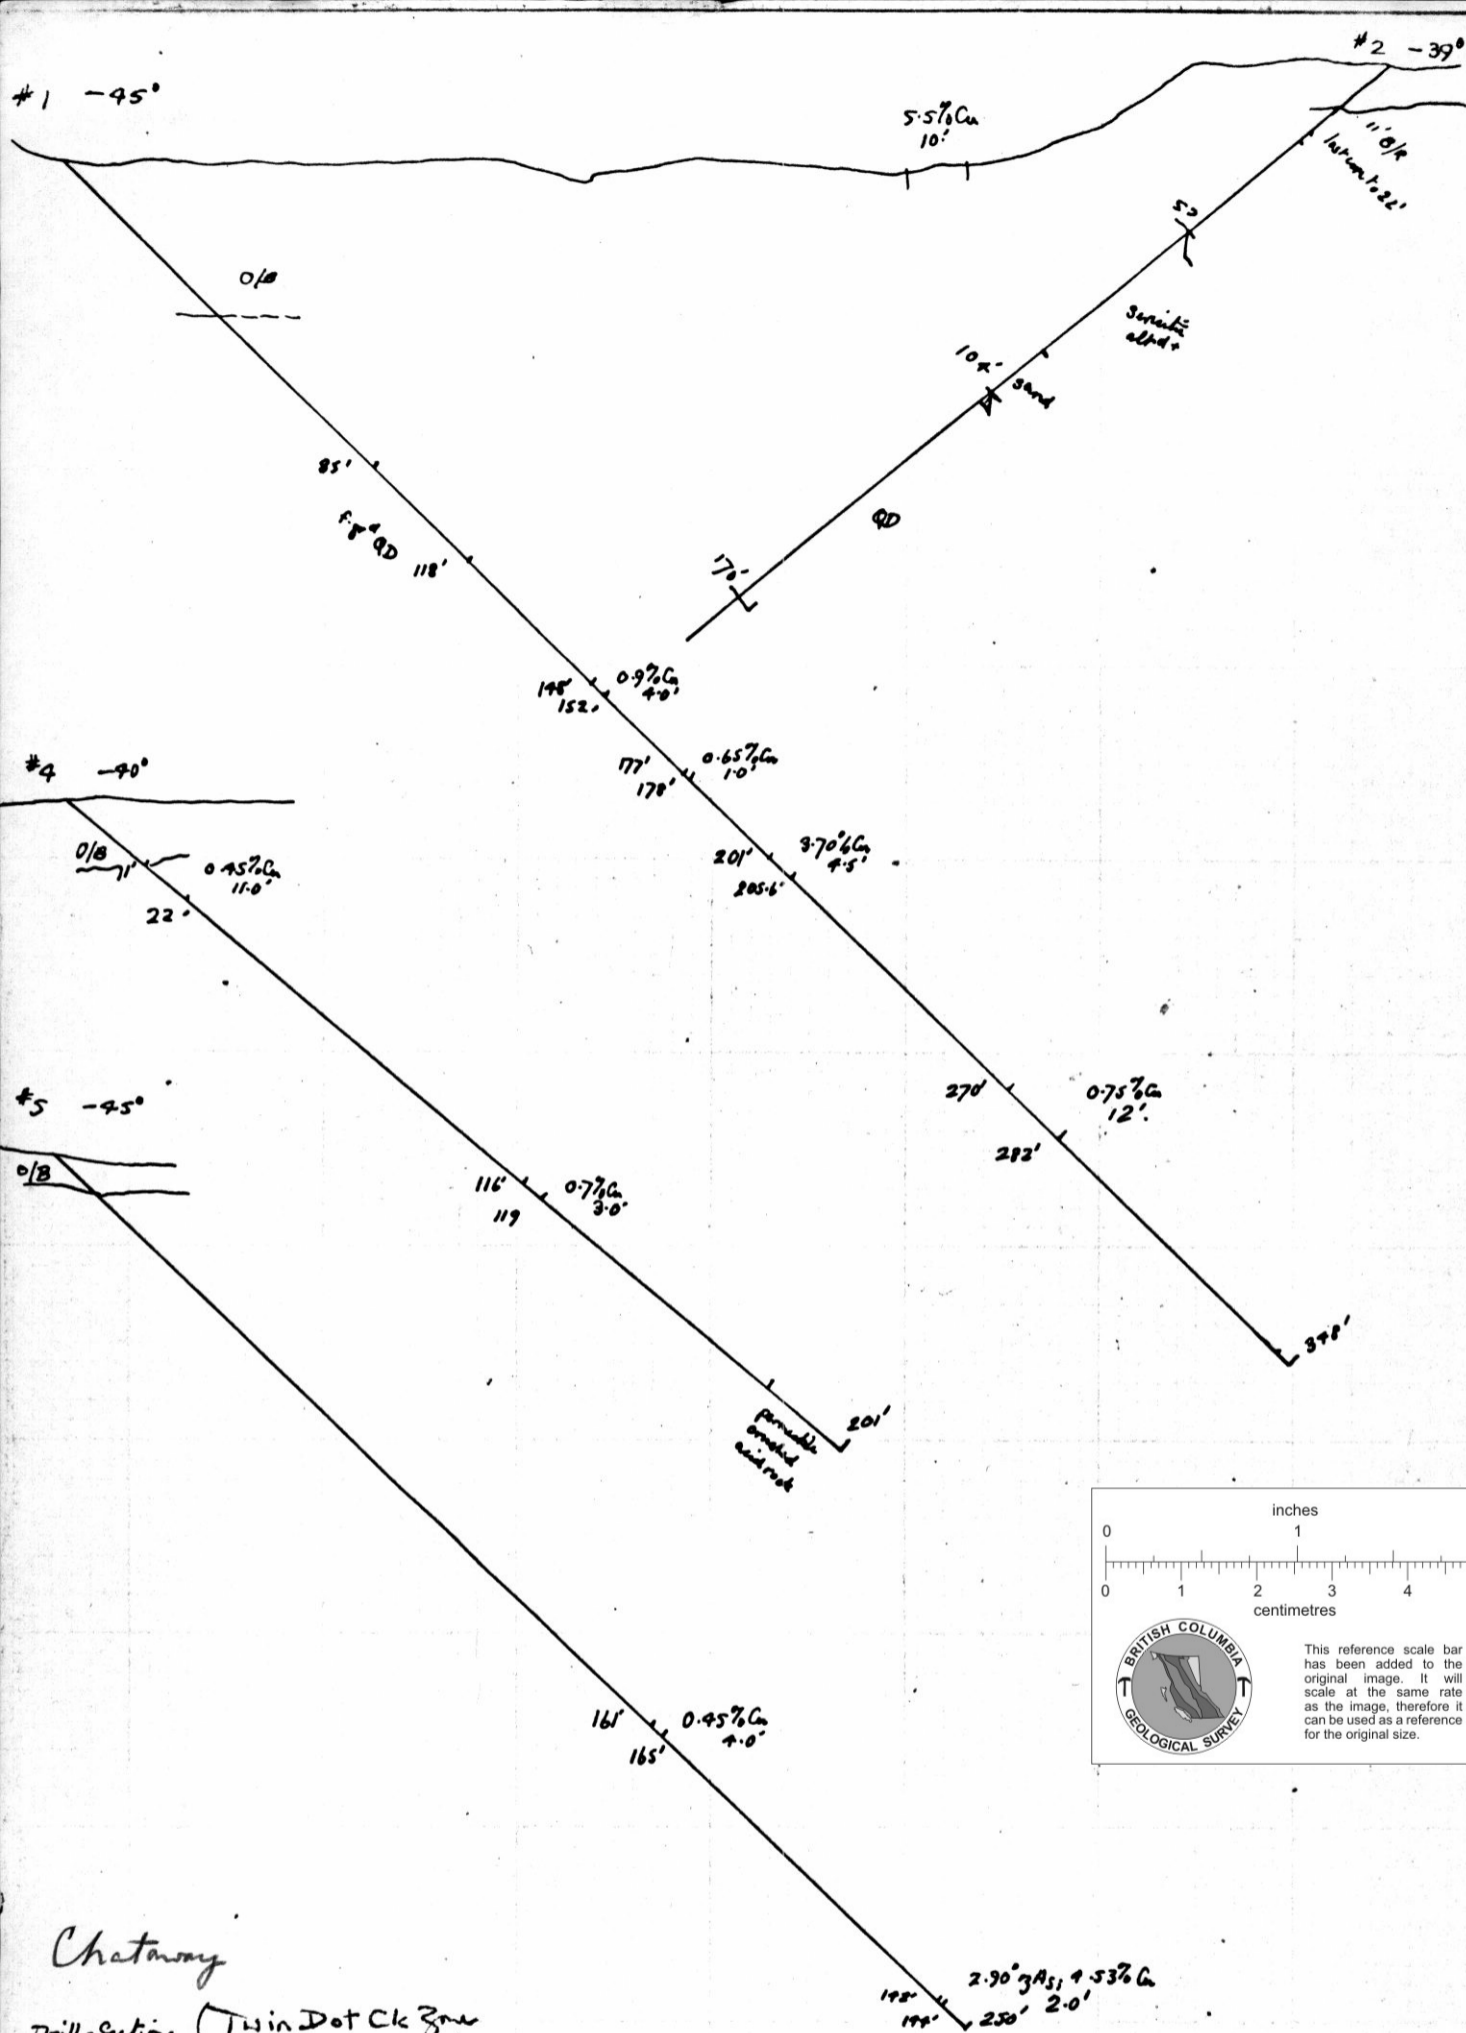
#2 -39°

#1 -45°

5.5% Cu
10'

11' O/B
Intercept 22'

52'

O/B

Sericitic altd+

102'
sand

85'

f.g. QD 118'

QD

170'

148' 0.9% Cu
152' 4.0'

#4 -40°

177' 0.65% Cu
178' 1.0'

O/B
11' 0.45% Cu
11.0'
22'

201' 3.70% Cu
205.6' 4.5'

#5 -45°

270' 0.75% Cu
282' 12'

O/B

116' 0.7% Cu
119 3.0'

348'

permeable crushed acid rock

201'

inches
0 1
0 1 2 3 4
centimetres

BRITISH COLUMBIA
GEOLOGICAL SURVEY

This reference scale bar has been added to the original image. It will scale at the same rate as the image, therefore it can be used as a reference for the original size.

161' 0.45% Cu
165' 4.0'

Chataway

2.90 % As, 4.53% Cu
148' 250' 2.0'
144'

Drill Section Twin Dot Ck Zone